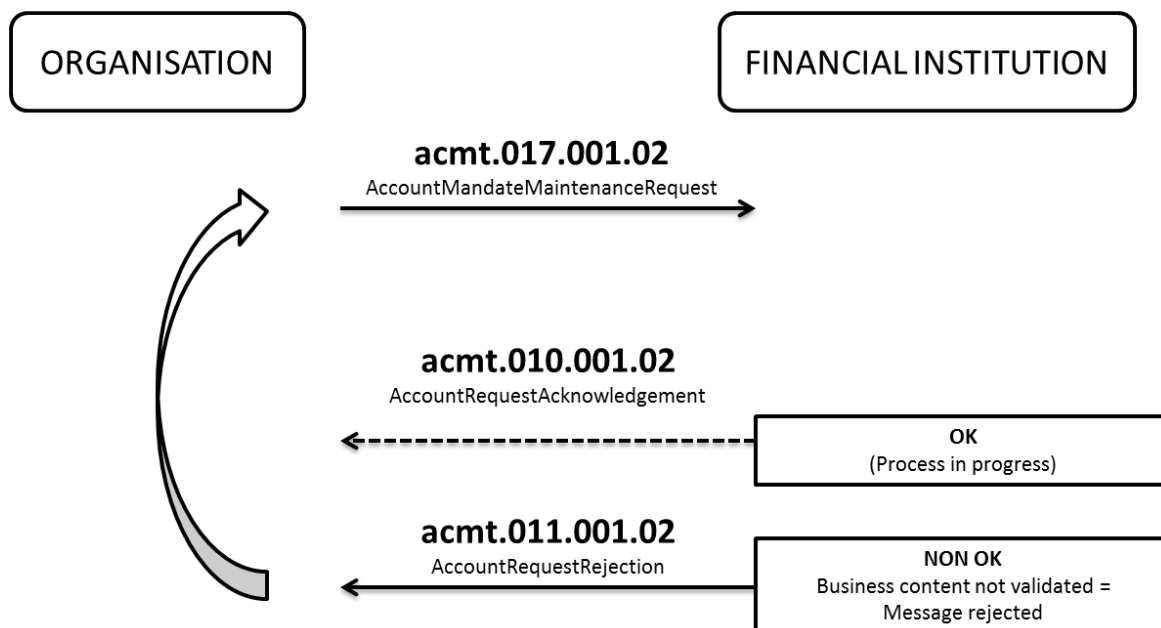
ORGANISATION

FINANCIAL INSTITUTION

acmt.017.001.02
AccountMandateMaintenanceRequest

acmt.010.001.02
AccountRequestAcknowledgement

OK
(Process in progress)

acmt.011.001.02
AccountRequestRejection

NON OK
Business content not validated = Message rejected